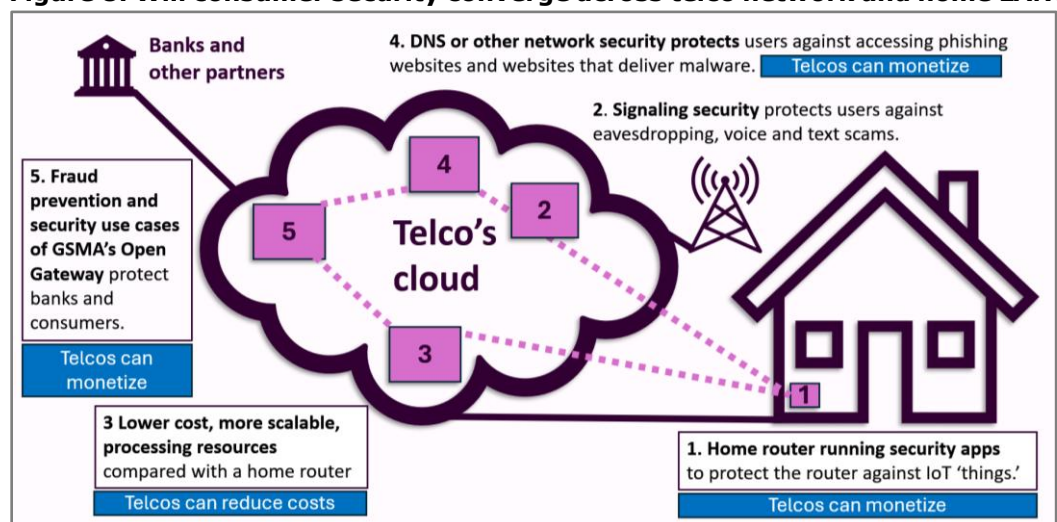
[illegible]

Banks and other partners

4. DNS or other network security protects users against accessing phishing websites and websites that deliver malware.

Telcos can monetize

2. Signaling security protects users against eavesdropping, voice and text scams.

5. Fraud prevention and security use cases of GSMA's Open Gateway protect banks and consumers.

Telcos can monetize

4

2

5

Telco's cloud

3

1

3 Lower cost, more scalable, processing resources compared with a home router

Telcos can reduce costs

1. Home router running security apps to protect the router against IoT 'things.'

Telcos can monetize